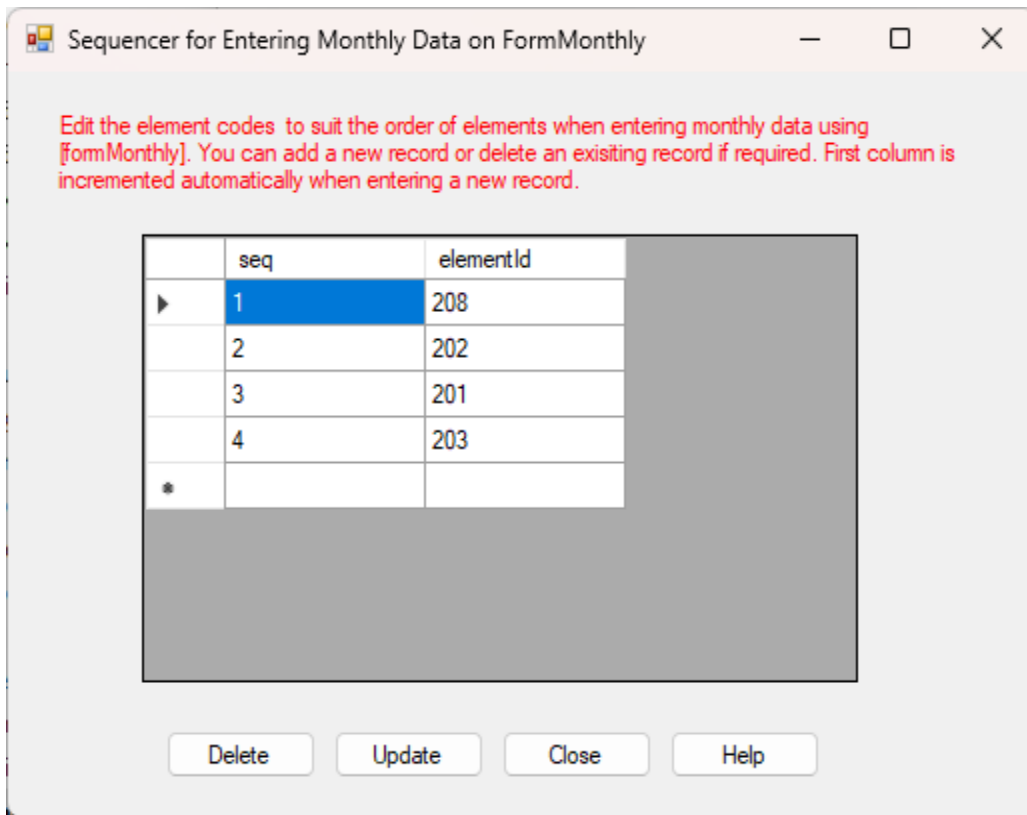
Sequencer for Entering Monthly Data on FormMonthly

Edit the element codes  to suit the order of elements when entering monthly data using [formMonthly]. You can add a new record or delete an exisiting record if required. First column is incremented automatically when entering a new record.

| | seq | elementId |
|---|---|---|
| | 1 | 208 |
| | 2 | 202 |
| | 3 | 201 |
| | 4 | 203 |
| | | |

Delete   Update   Close   Help